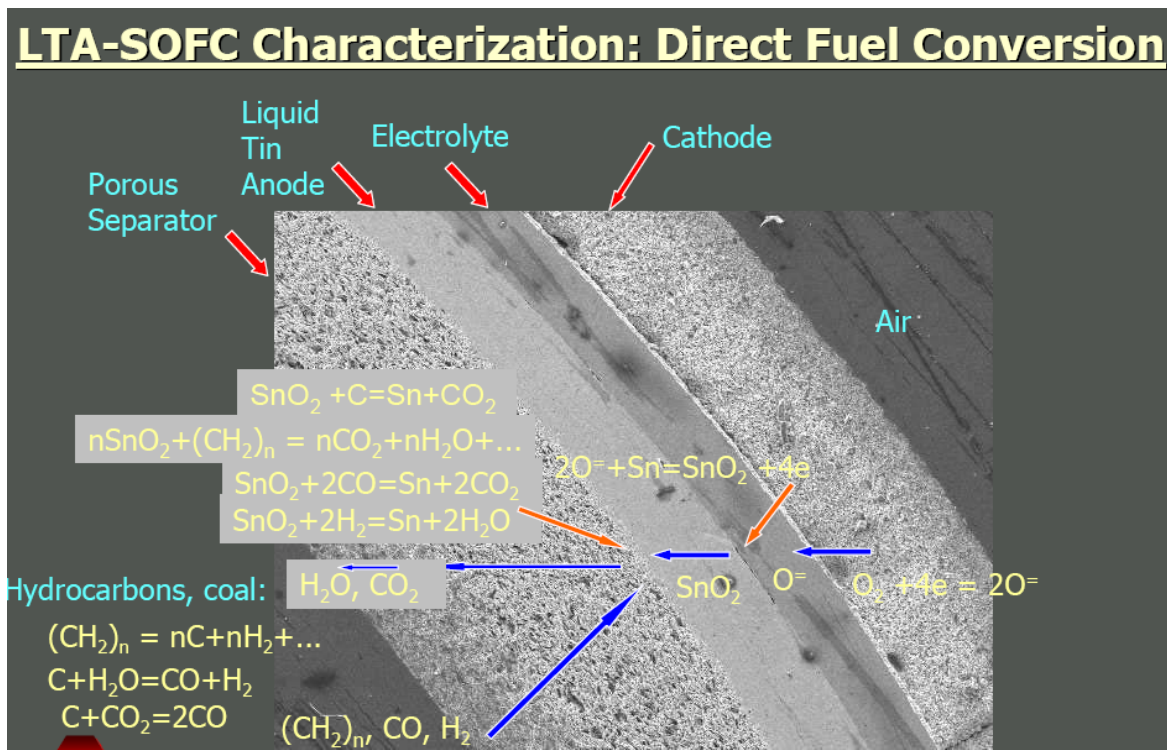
LTA-SOFC Characterization: Direct Fuel Conversion

Liquid Tin Anode

Electrolyte

Cathode

Porous Separator

Air

$SnO_2$ +C=Sn+$CO_2$

n$SnO_2$+$(CH_2)_n$ = n$CO_2$+n$H_2O$+...

$SnO_2$+2CO=Sn+2$CO_2$

$SnO_2$+2$H_2$=Sn+2$H_2O$

$2O^{=}$+Sn=$SnO_2$ +4e

Hydrocarbons, coal:

$H_2O$, $CO_2$

$SnO_2$

$O^{=}$

$O_2$ +4e = $2O^{=}$

$(CH_2)_n$ = nC+n$H_2$+...

C+$H_2O$=CO+$H_2$

C+$CO_2$=2CO

$(CH_2)_n$, CO, $H_2$